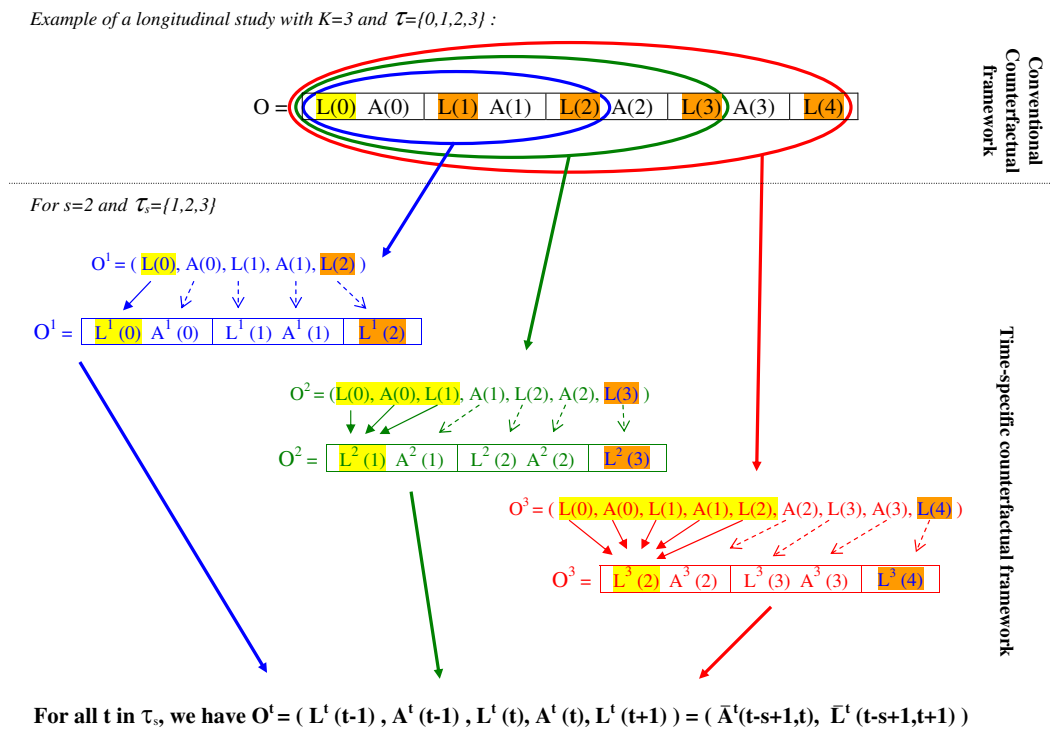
Example of a longitudinal study with K=3 and $\tau$={0,1,2,3} :

Conventional Counterfactual framework

O = | L(0) A(0) | L(1) A(1) | L(2) A(2) | L(3) A(3) | L(4) |

For s=2 and $\tau_s$={1,2,3}

$O^1$ = ( L(0), A(0), L(1), A(1), L(2) )

$O^1$ = | $L^1$ (0) $A^1$ (0) | $L^1$ (1) $A^1$ (1) | $L^1$ (2) |

$O^2$ = (L(0), A(0), L(1), A(1), L(2), A(2), L(3) )

$O^2$ = | $L^2$ (1) $A^2$ (1) | $L^2$ (2) $A^2$ (2) | $L^2$ (3) |

$O^3$ = ( L(0), A(0), L(1), A(1), L(2), A(2), L(3), A(3), L(4) )

$O^3$ = | $L^3$ (2) $A^3$ (2) | $L^3$ (3) $A^3$ (3) | $L^3$ (4) |

Time-specific counterfactual framework

For all t in $\tau_s$, we have $O^t$ = ( $L^t$ (t-1) , $A^t$ (t-1) , $L^t$ (t), $A^t$ (t), $L^t$ (t+1) ) = ( $\bar{A}^t$(t-s+1,t), $\bar{L}^t$ (t-s+1,t+1) )